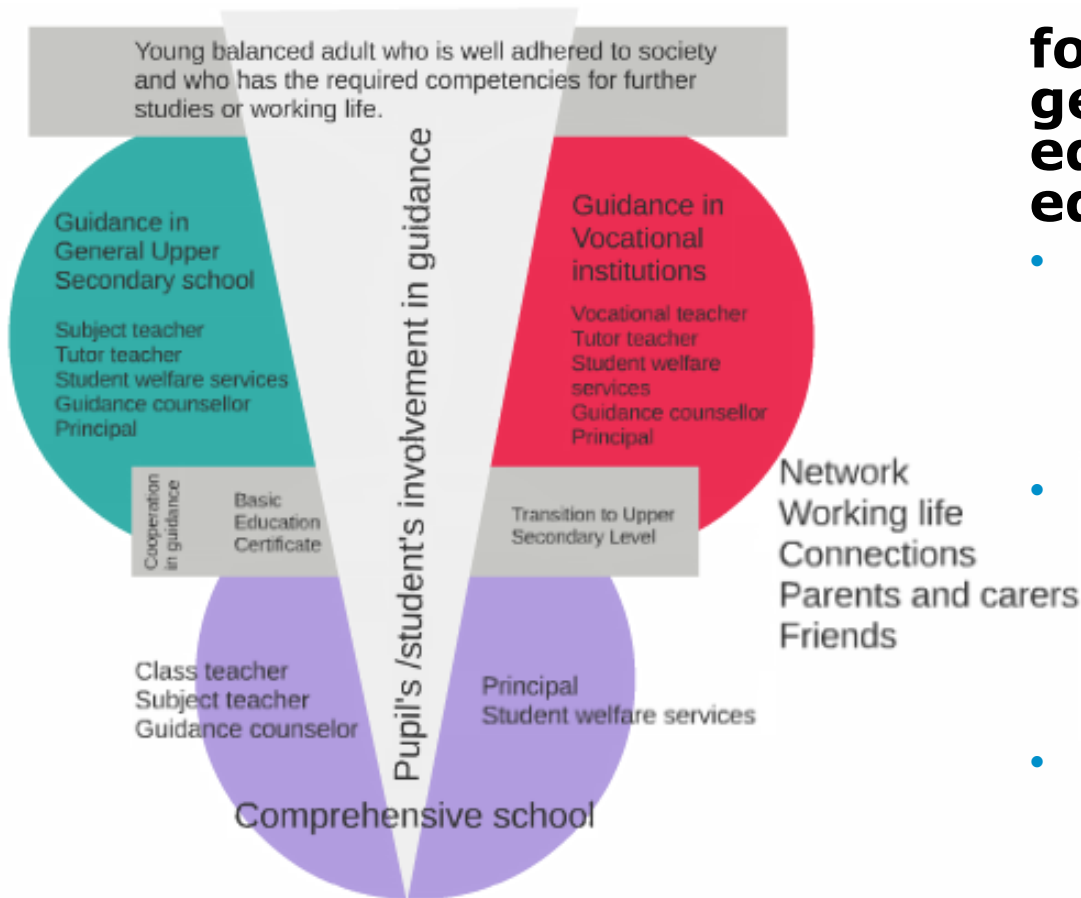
Young balanced adult who is well adhered to society and who has the required competencies for further studies or working life.

Guidance in General Upper Secondary school

Subject teacher
Tutor teacher
Student welfare services
Guidance counsellor
Principal

Pupil's /student's involvement in guidance

Guidance in Vocational institutions

Vocational teacher
Tutor teacher
Student welfare services
Guidance counsellor
Principal

Cooperation in guidance

Basic Education Certificate

Transition to Upper Secondary Level

Network
Working life
Connections
Parents and carers
Friends

Class teacher
Subject teacher
Guidance counselor

Principal
Student welfare services

Comprehensive school

fo
ge
ed
ed
•
•
•